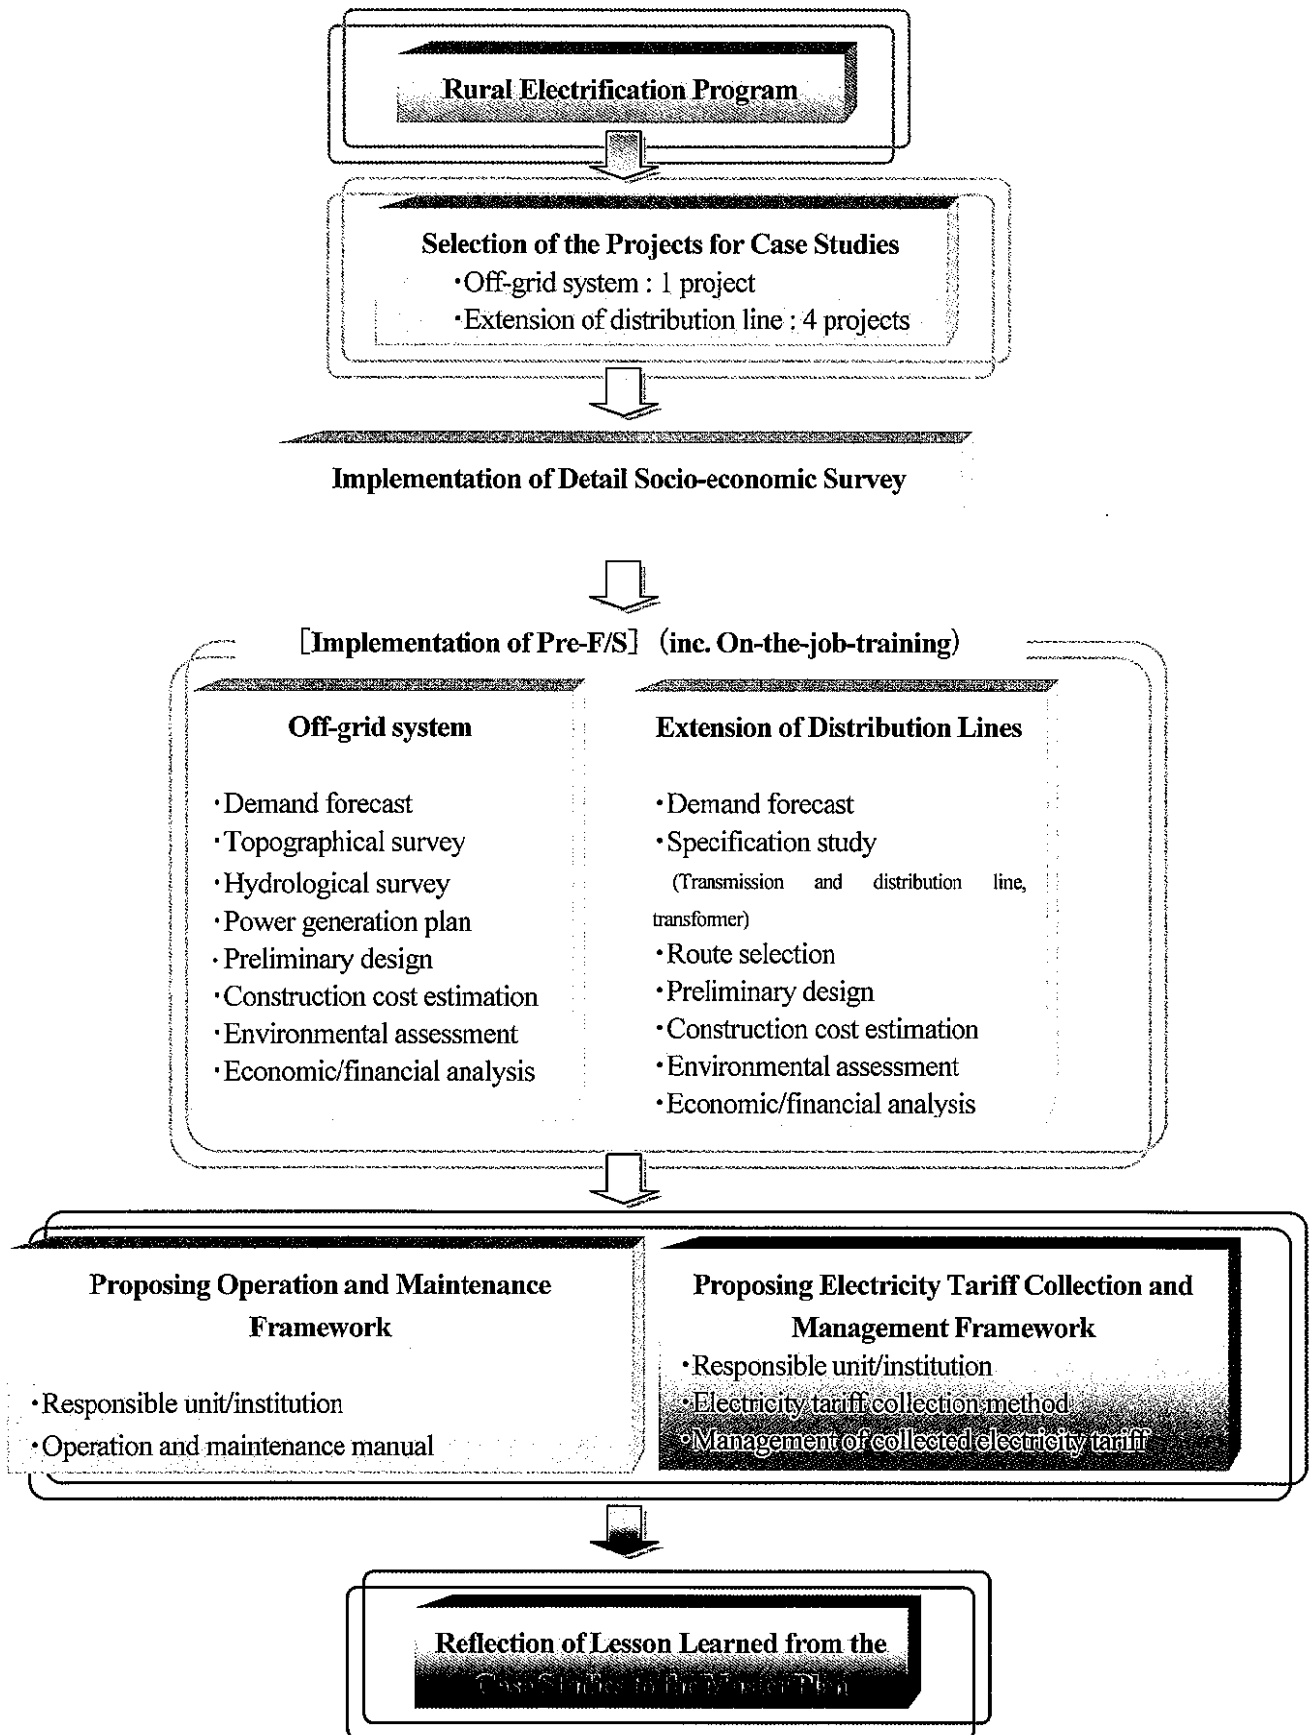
Rural Electrification Program

Selection of the Projects for Case Studies
・Off-grid system : 1 project
・Extension of distribution line : 4 projects

Implementation of Detail Socio-economic Survey

[Implementation of Pre-F/S] (inc. On-the-job-training)

Off-grid system

・Demand forecast
・Topographical survey
・Hydrological survey
・Power generation plan
・Preliminary design
・Construction cost estimation
・Environmental assessment
・Economic/financial analysis

Extension of Distribution Lines

・Demand forecast
・Specification study
(Transmission and distribution line, transfomer)
・Route selection
・Preliminary design
・Construction cost estimation
・Environmental assessment
・Economic/financial analysis

Proposing Operation and Maintenance Framework

・Responsible unit/institution
・Operation and maintenance manual

Proposing Electricity Tariff Collection and Management Framework
・Responsible unit/institution
・Electricity tariff collection method
・Management of collected electricity tariff

Reflection of Lesson Learned from the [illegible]